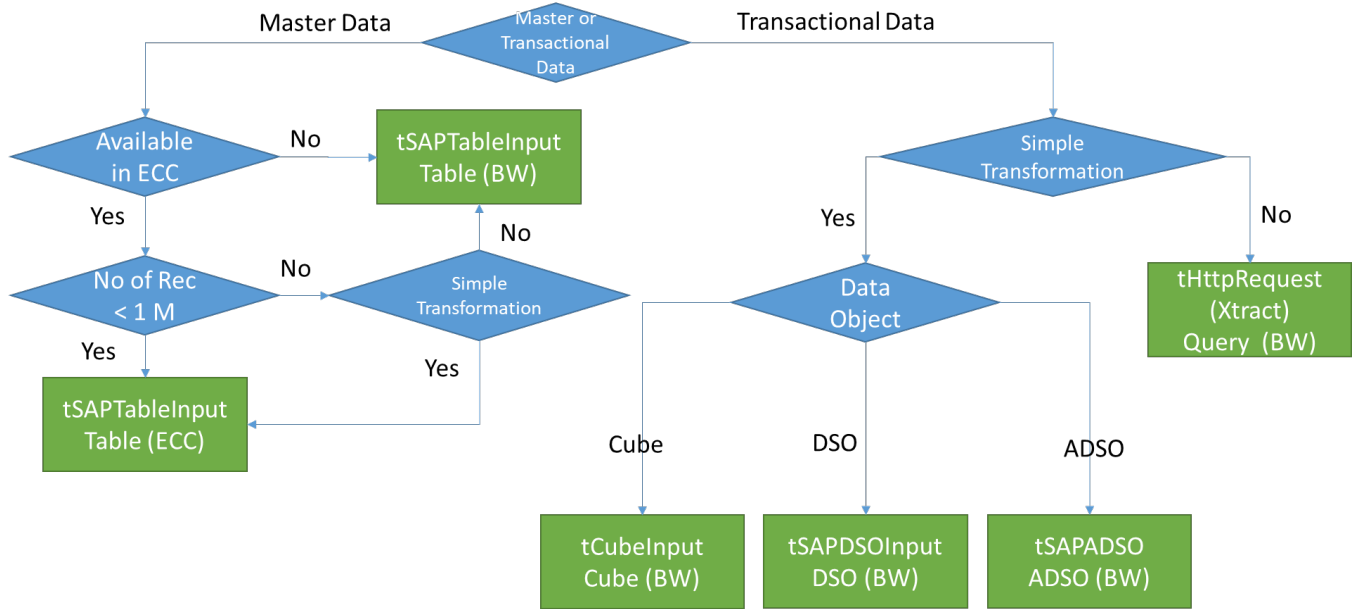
Master Data

Master or Transactional Data

Transactional Data

Available in ECC

No

tSAPTableInput Table (BW)

Simple Transformation

Yes

No

No

Yes

No

No of Rec < 1 M

Simple Transformation

tHttpRequest (Xtract) Query (BW)

Yes

Yes

Data Object

tSAPTableInput Table (ECC)

Cube

DSO

ADSO

tCubeInput Cube (BW)

tSAPDSOInput DSO (BW)

tSAPADSO ADSO (BW)